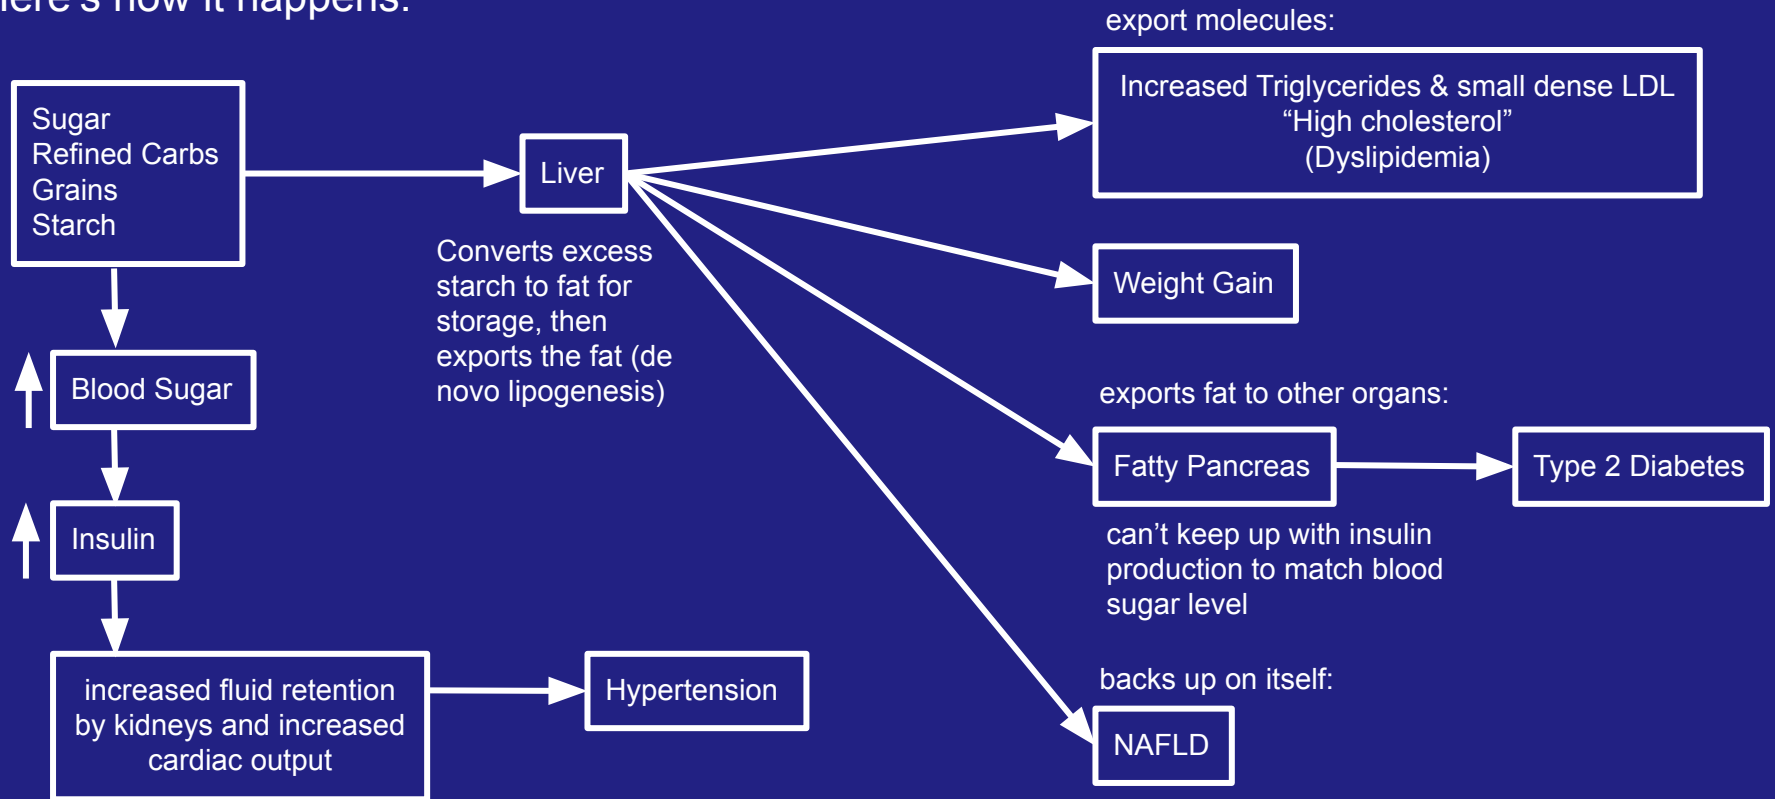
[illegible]ere's how it happens:

Sugar
Refined Carbs
Grains
Starch

Liver

Converts excess starch to fat for storage, then exports the fat (de novo lipogenesis)

export molecules:

Increased Triglycerides & small dense LDL
“High cholesterol”
(Dyslipidemia)

Weight Gain

exports fat to other organs:

Fatty Pancreas

Type 2 Diabetes

can’t keep up with insulin production to match blood sugar level

backs up on itself:

NAFLD

Blood Sugar

Insulin

increased fluid retention by kidneys and increased cardiac output

Hypertension